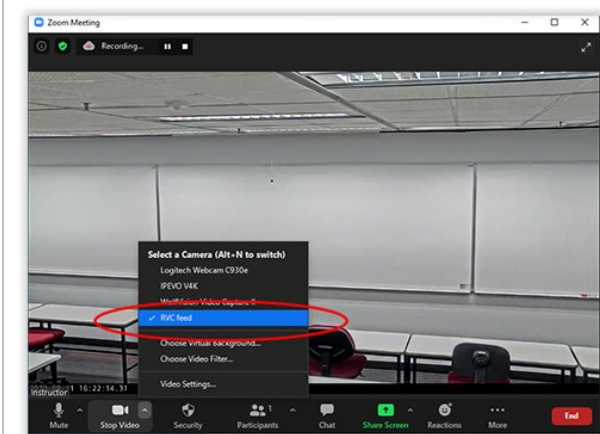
Zoom Meeting

Recording...

Select a Camera (Alt+N to switch)
Logitech Webcam C930e
IPEVO V4K
WolfVision Video Capture 2
✓ RVC feed
Choose Virtual Background...
Choose Video Filter...
Video Settings...

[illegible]1 16:22:14.31
Instructor

Mute
Stop Video
Security
Participants 1
Chat
Share Screen
Reactions
More
End